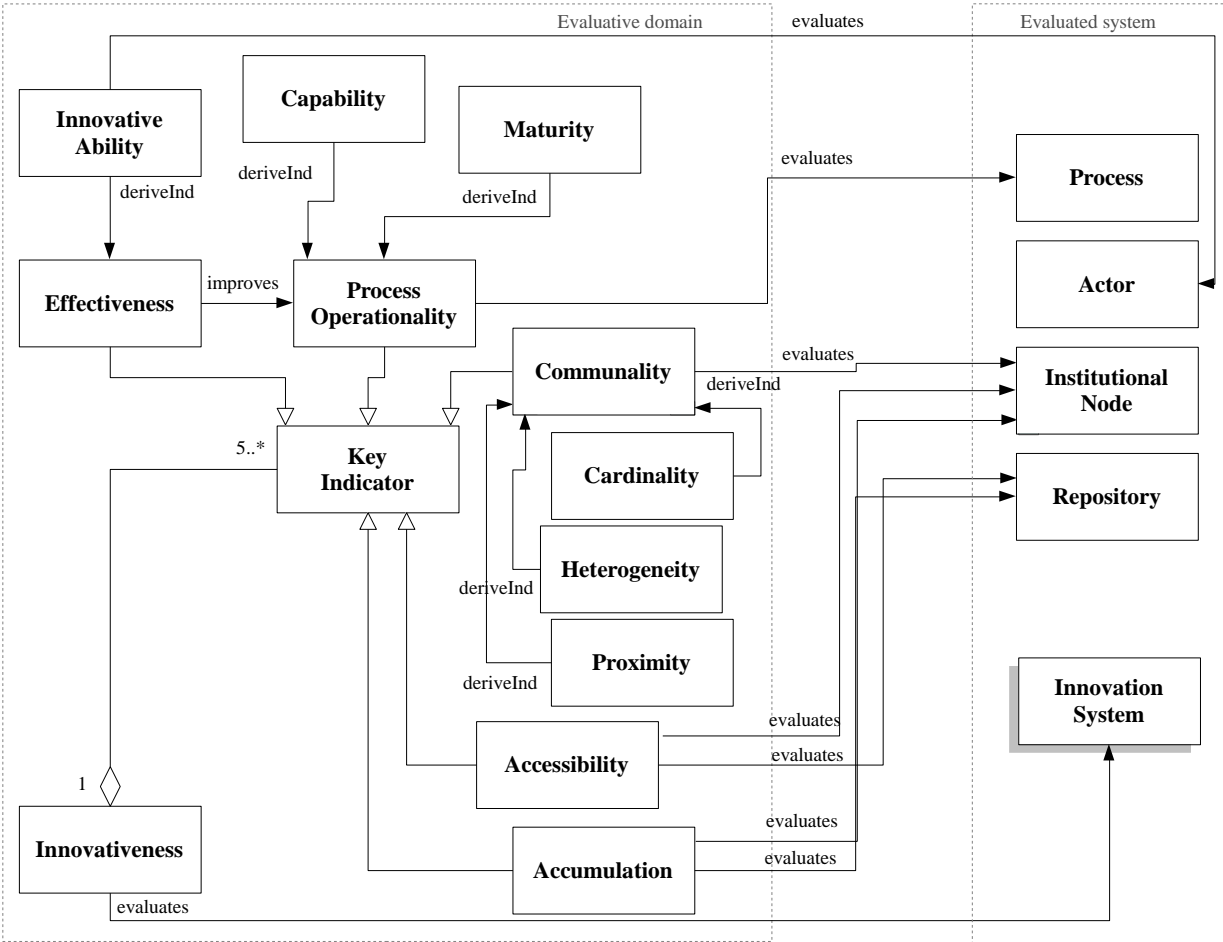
Evaluative domain

evaluates

Evaluated system

Innovative Ability

Capability

Maturity

deriveInd

deriveInd

deriveInd

evaluates

Process

Effectiveness

improves

Process Operationality

Actor

Communality

evaluates

deriveInd

Institutional Node

5..*

Key Indicator

Cardinality

Repository

Heterogeneity

deriveInd

Proximity

deriveInd

Innovation System

evaluates

Accessibility

evaluates

1

evaluates

Innovativeness

Accumulation

evaluates

evaluates